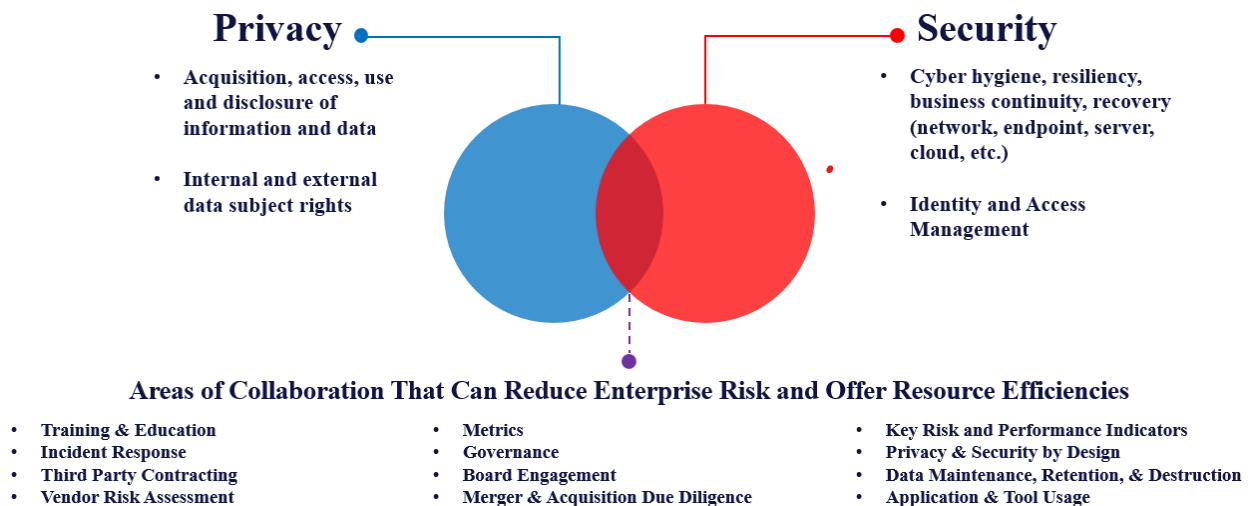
Privacy

- Acquisition, access, use and disclosure of information and data
- Internal and external data subject rights

Security

- Cyber hygiene, resiliency, business continuity, recovery (network, endpoint, server, cloud, etc.)
- Identity and Access Management

Areas of Collaboration That Can Reduce Enterprise Risk and Offer Resource Efficiencies

- Training & Education
- Incident Response
- Third Party Contracting
- Vendor Risk Assessment

- Metrics
- Governance
- Board Engagement
- Merger & Acquisition Due Diligence

- Key Risk and Performance Indicators
- Privacy & Security by Design
- Data Maintenance, Retention, & Destruction
- Application & Tool Usage